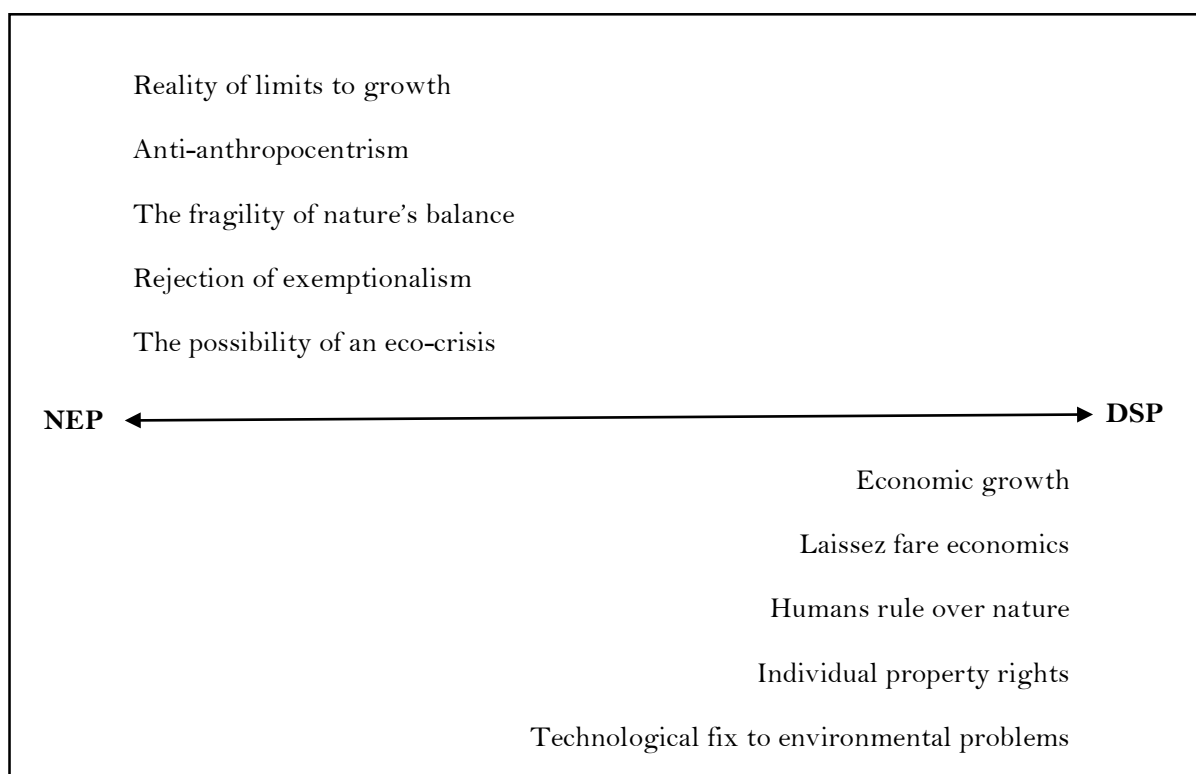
Reality of limits to growth

Anti-anthropocentrism

The fragility of nature's balance

Rejection of exemptionalism

The possibility of an eco-crisis

NEP

DSP

Economic growth

Laissez fare economics

Humans rule over nature

Individual property rights

Technological fix to environmental problems